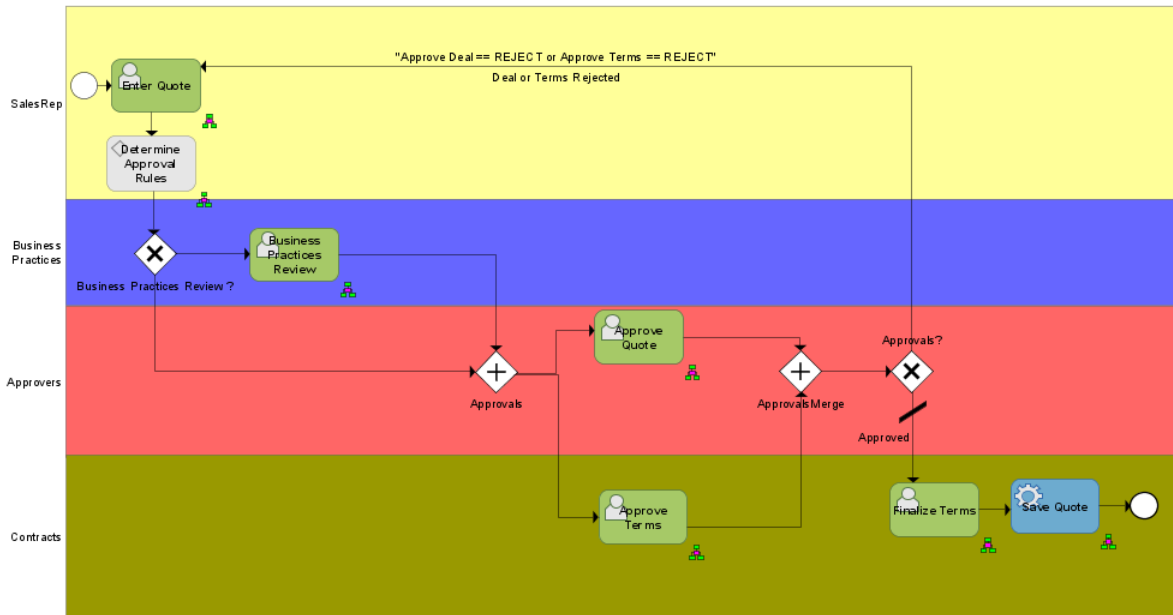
SalesRep

Enter Quote

"Approve Deal == REJECT or Approve Terms == REJECT"

Deal or Terms Rejected

Determine Approval Rules

Business Practices

Business Practices Review ?

Business Practices Review

Approvers

Approve Quote

Approvals

ApprovalsMerge

Approvals?

Approved

Contracts

Approve Terms

Finalize Terms

Save Quote